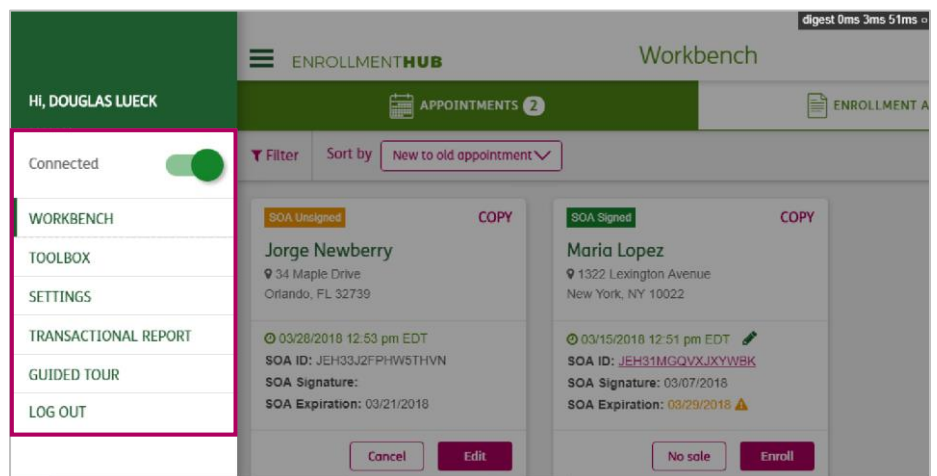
digest 0ms 3ms 51ms

Hi, DOUGLAS LUECK

Connected

WORKBENCH
TOOLBOX
SETTINGS
TRANSACTIONAL REPORT
GUIDED TOUR
LOG OUT

ENROLLMENTHUB

Workbench

APPOINTMENTS 2

ENROLLMENT A

Filter

Sort by

New to old appointment

SOA Unsigned

COPY

Jorge Newberry

34 Maple Drive
Orlando, FL 32739

03/28/2018 12:53 pm EDT
SOA ID: JEH33J2FPHW5THVN
SOA Signature:
SOA Expiration: 03/21/2018

Cancel

Edit

SOA Signed

COPY

Maria Lopez

1322 Lexington Avenue
New York, NY 10022

03/15/2018 12:51 pm EDT
SOA ID: JEH31MGQVXJXYWBK
SOA Signature: 03/07/2018
SOA Expiration: 03/29/2018

No sale

Enroll